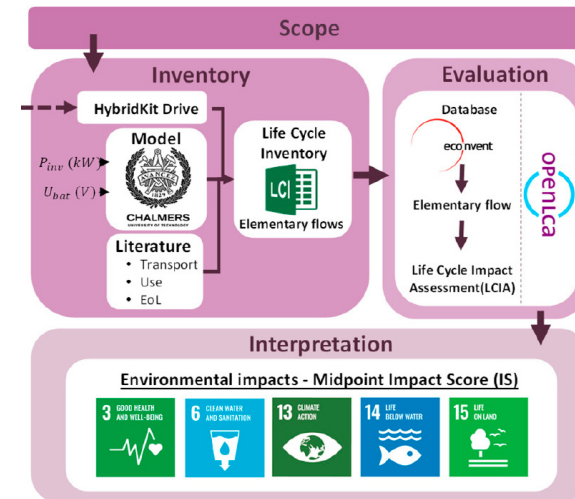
Scope

Inventory

HybridKit Drive

Model

$P_{inv}\ (kW)$

$U_{bat}\ (V)$

CHALMERS
UNIVERSITY OF TECHNOLOGY

Literature
• Transport
• Use
• EoL

Life Cycle Inventory

LCI

Elementary flows

Evaluation

Database

ecoinvent

Elementary flow

Life Cycle Impact Assessment(LCIA)

openLCA

Interpretation

Environmental impacts - Midpoint Impact Score (IS)

3 GOOD HEALTH AND WELL-BEING

6 CLEAN WATER AND SANITATION

13 CLIMATE ACTION

14 LIFE BELOW WATER

15 LIFE ON LAND